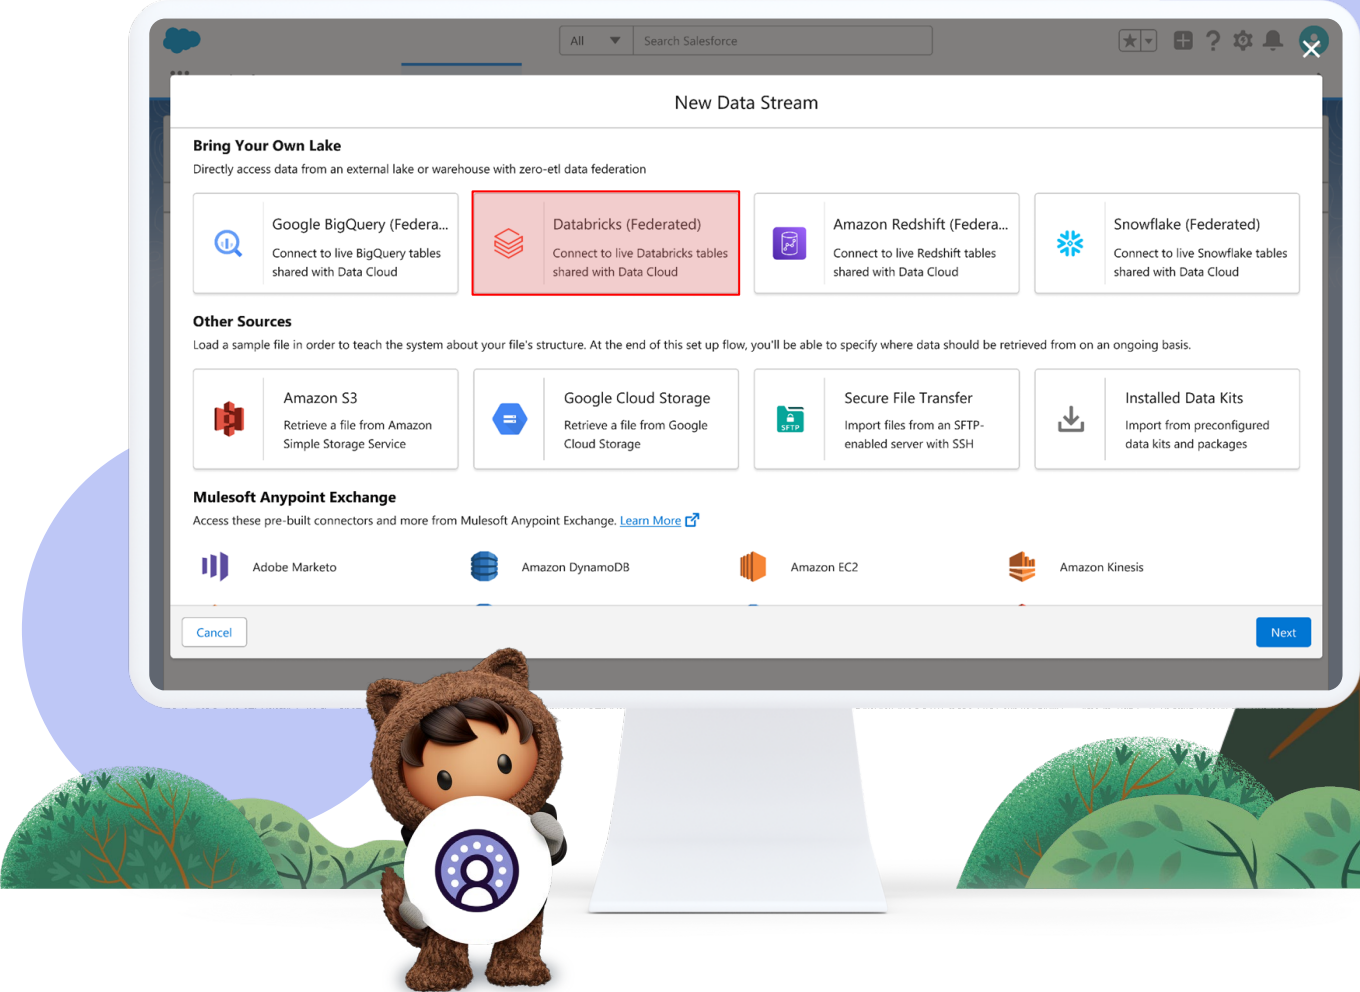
All
Search Salesforce

New Data Stream

Bring Your Own Lake
Directly access data from an external lake or warehouse with zero-etl data federation

Google BigQuery (Federa...
Connect to live BigQuery tables shared with Data Cloud

Databricks (Federated)
Connect to live Databricks tables shared with Data Cloud

Amazon Redshift (Federa...
Connect to live Redshift tables shared with Data Cloud

Snowflake (Federated)
Connect to live Snowflake tables shared with Data Cloud

Other Sources
Load a sample file in order to teach the system about your file's structure. At the end of this set up flow, you'll be able to specify where data should be retrieved from on an ongoing basis.

Amazon S3
Retrieve a file from Amazon Simple Storage Service

Google Cloud Storage
Retrieve a file from Google Cloud Storage

SFTP
Secure File Transfer
Import files from an SFTP-enabled server with SSH

Installed Data Kits
Import from preconfigured data kits and packages

Mulesoft Anypoint Exchange
Access these pre-built connectors and more from Mulesoft Anypoint Exchange. Learn More

Adobe Marketo
Amazon DynamoDB
Amazon EC2
Amazon Kinesis

Cancel
Next